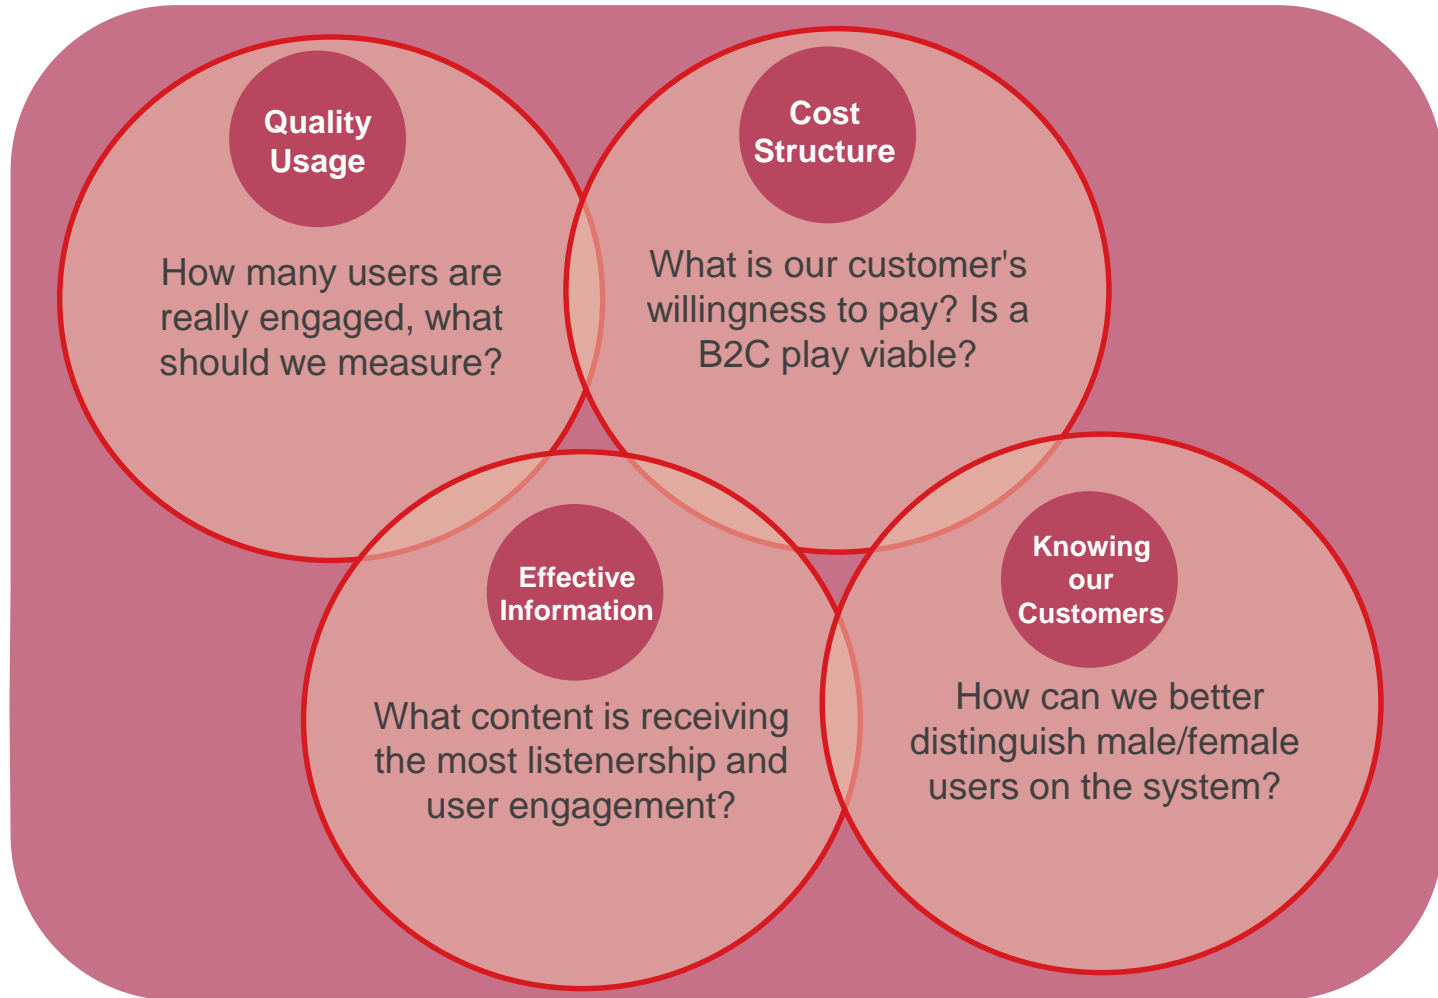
Quality Usage

How many users are really engaged, what should we measure?

Cost Structure

What is our customer's willingness to pay? Is a B2C play viable?

Effective Information

What content is receiving the most listenership and user engagement?

Knowing our Customers

How can we better distinguish male/female users on the system?